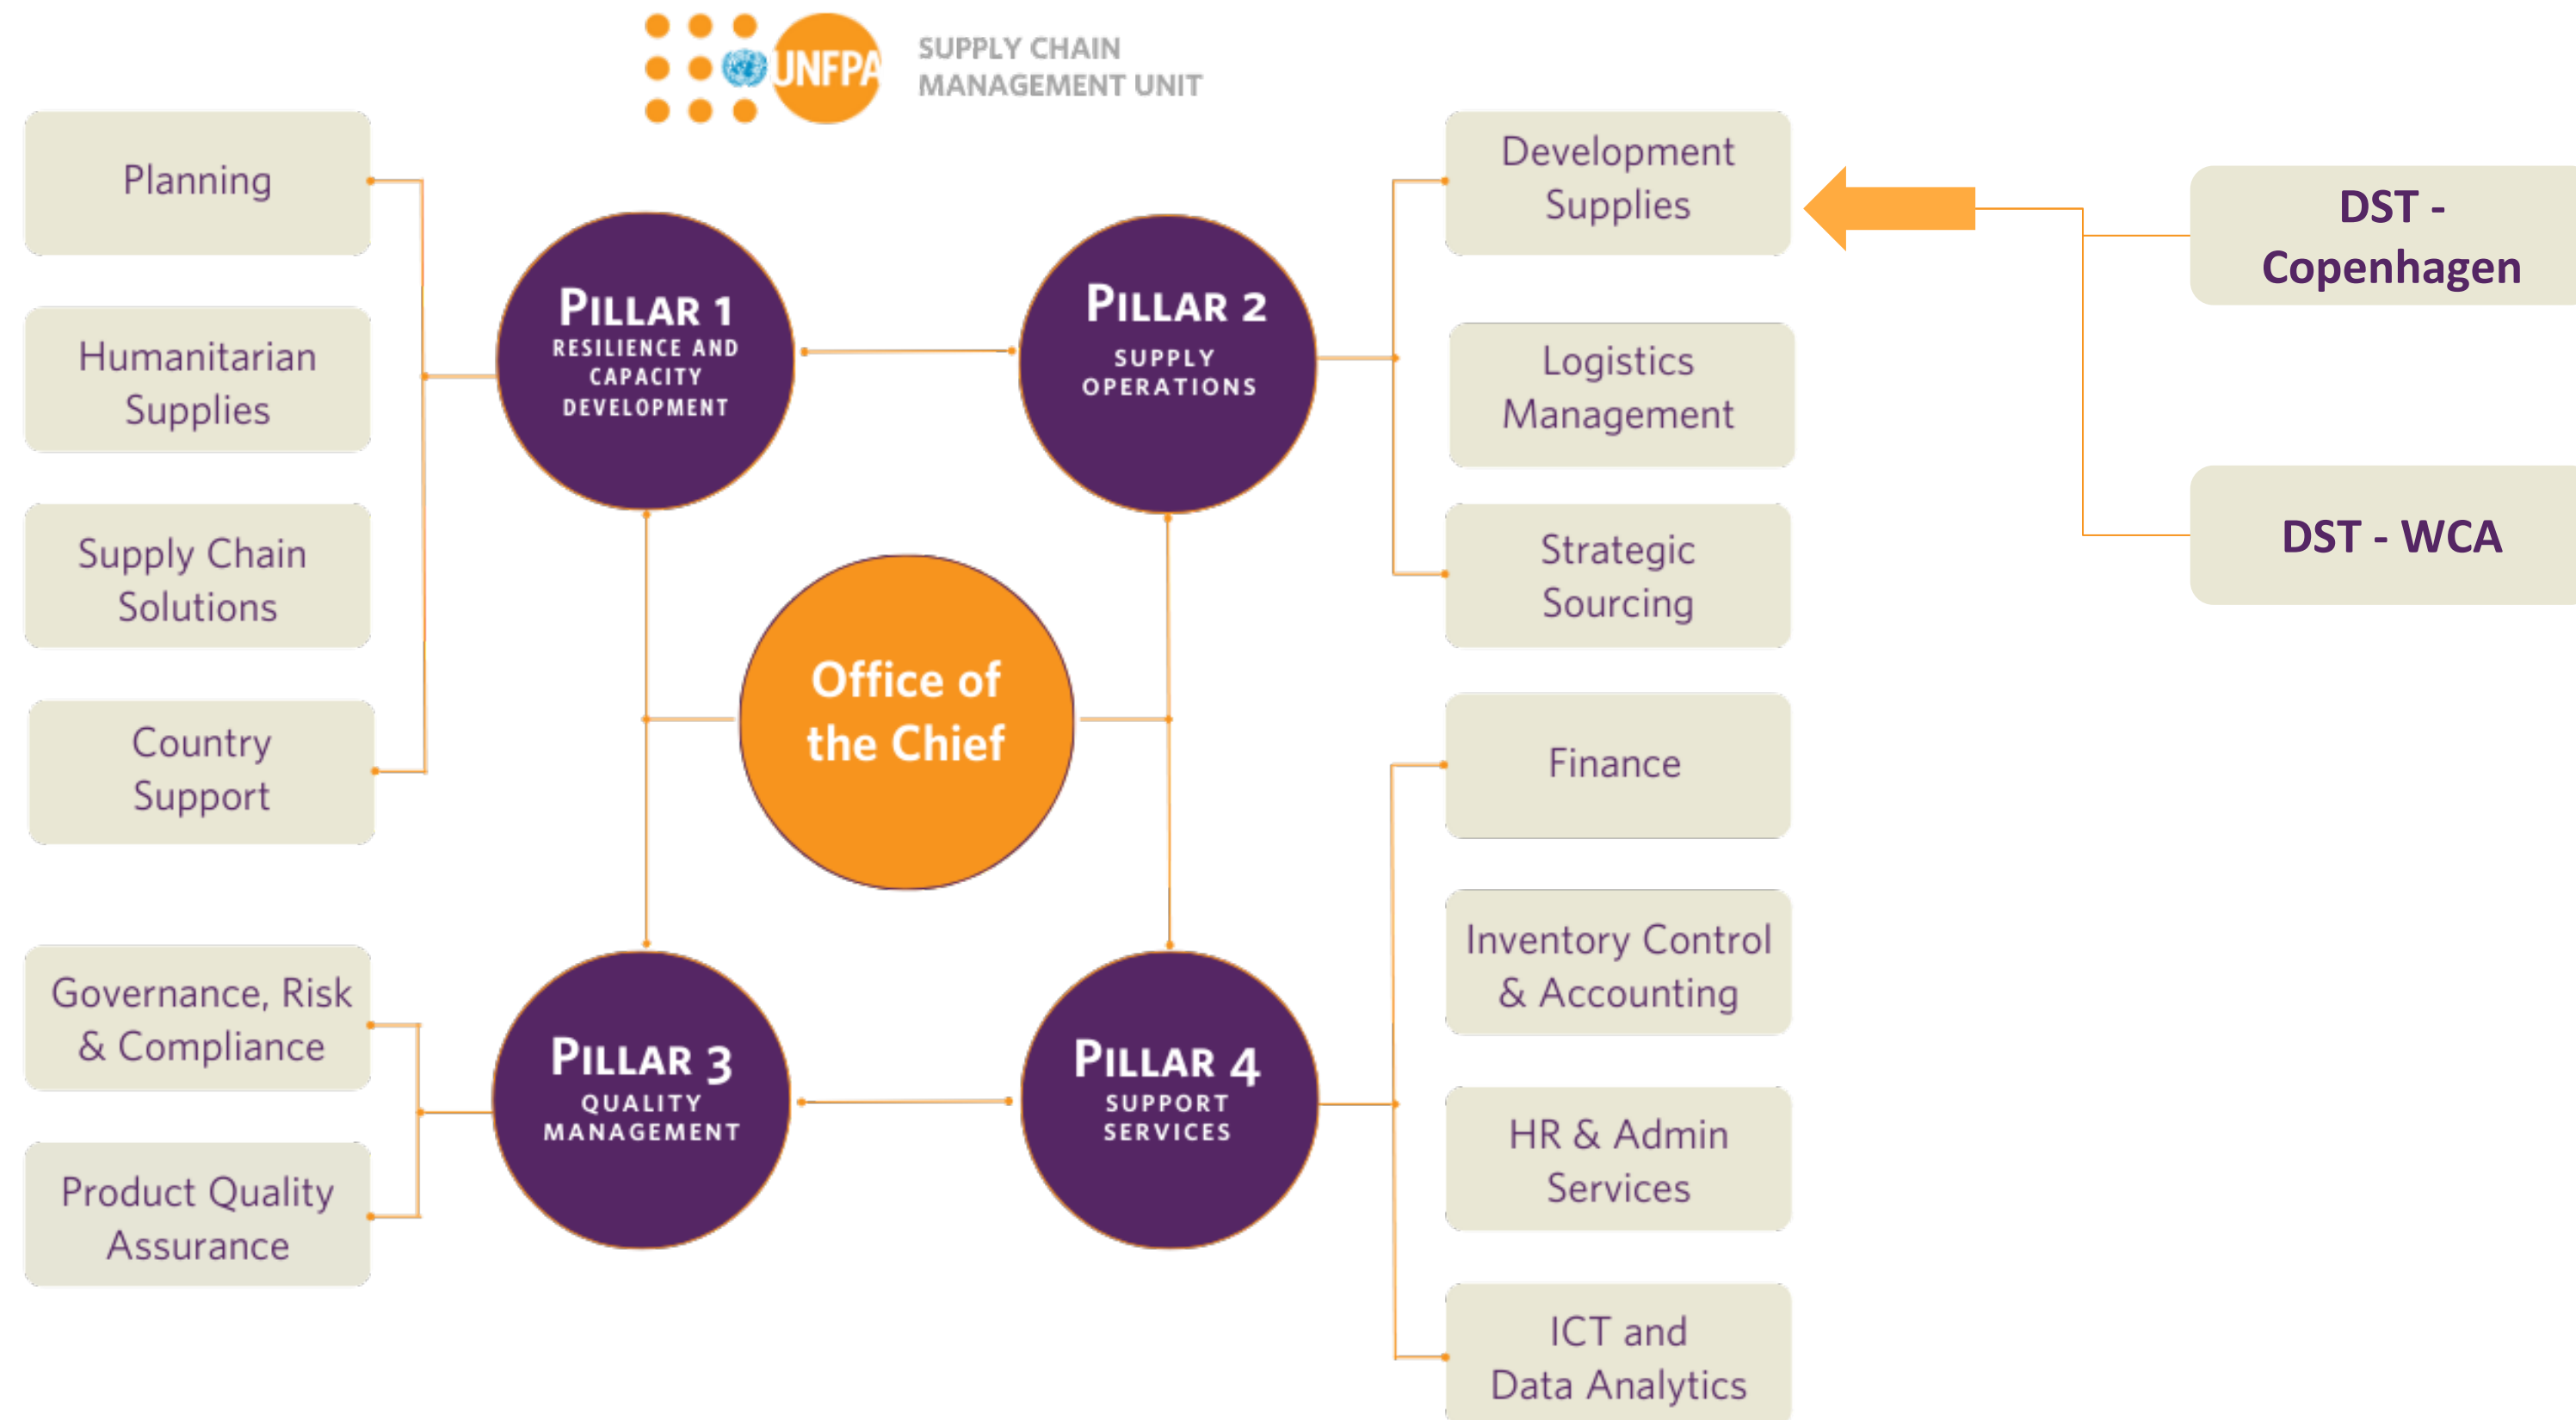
UNFPA SUPPLY CHAIN MANAGEMENT UNIT

Planning

Humanitarian Supplies

Supply Chain Solutions

Country Support

PILLAR 1
RESILIENCE AND CAPACITY DEVELOPMENT

PILLAR 2
SUPPLY OPERATIONS

Office of the Chief

PILLAR 3
QUALITY MANAGEMENT

PILLAR 4
SUPPORT SERVICES

Governance, Risk & Compliance

Product Quality Assurance

Development Supplies

Logistics Management

Strategic Sourcing

Finance

Inventory Control & Accounting

HR & Admin Services

ICT and Data Analytics

DST - Copenhagen

DST - WCA